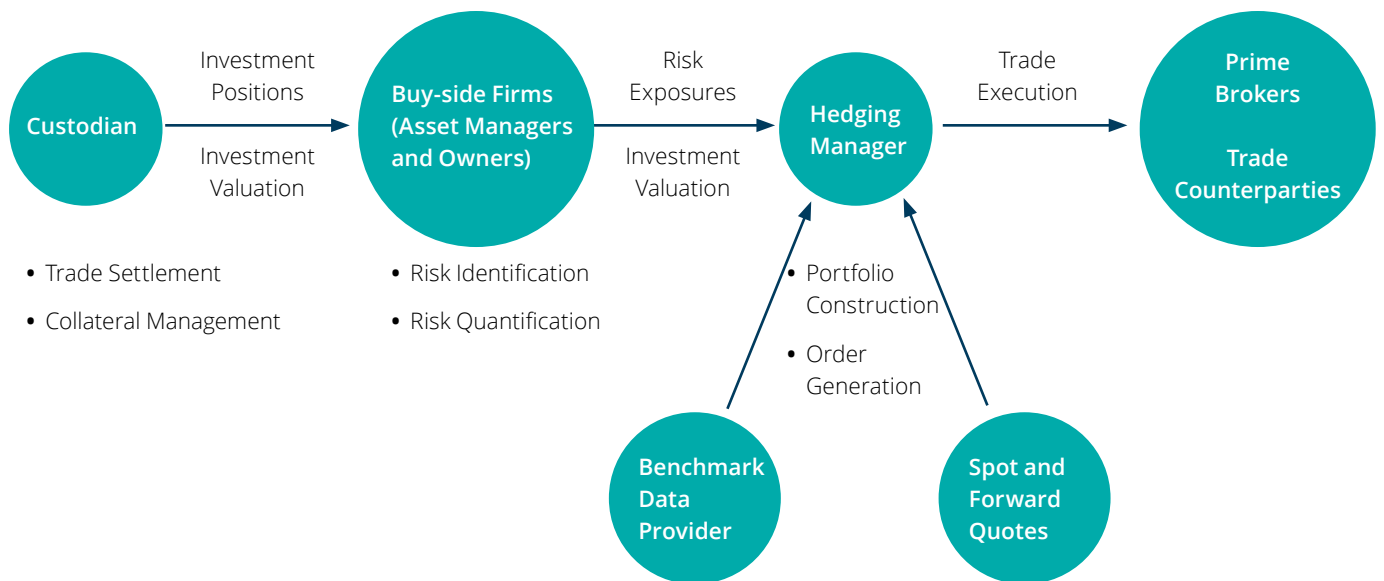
Custodian

Investment Positions

Investment Valuation

Buy-side Firms (Asset Managers and Owners)

Risk Exposures

Investment Valuation

Hedging Manager

Trade Execution

Prime Brokers

Trade Counterparties

• Trade Settlement
• Collateral Management

• Risk Identification
• Risk Quantification

• Portfolio Construction
• Order Generation

Benchmark Data Provider

Spot and Forward Quotes